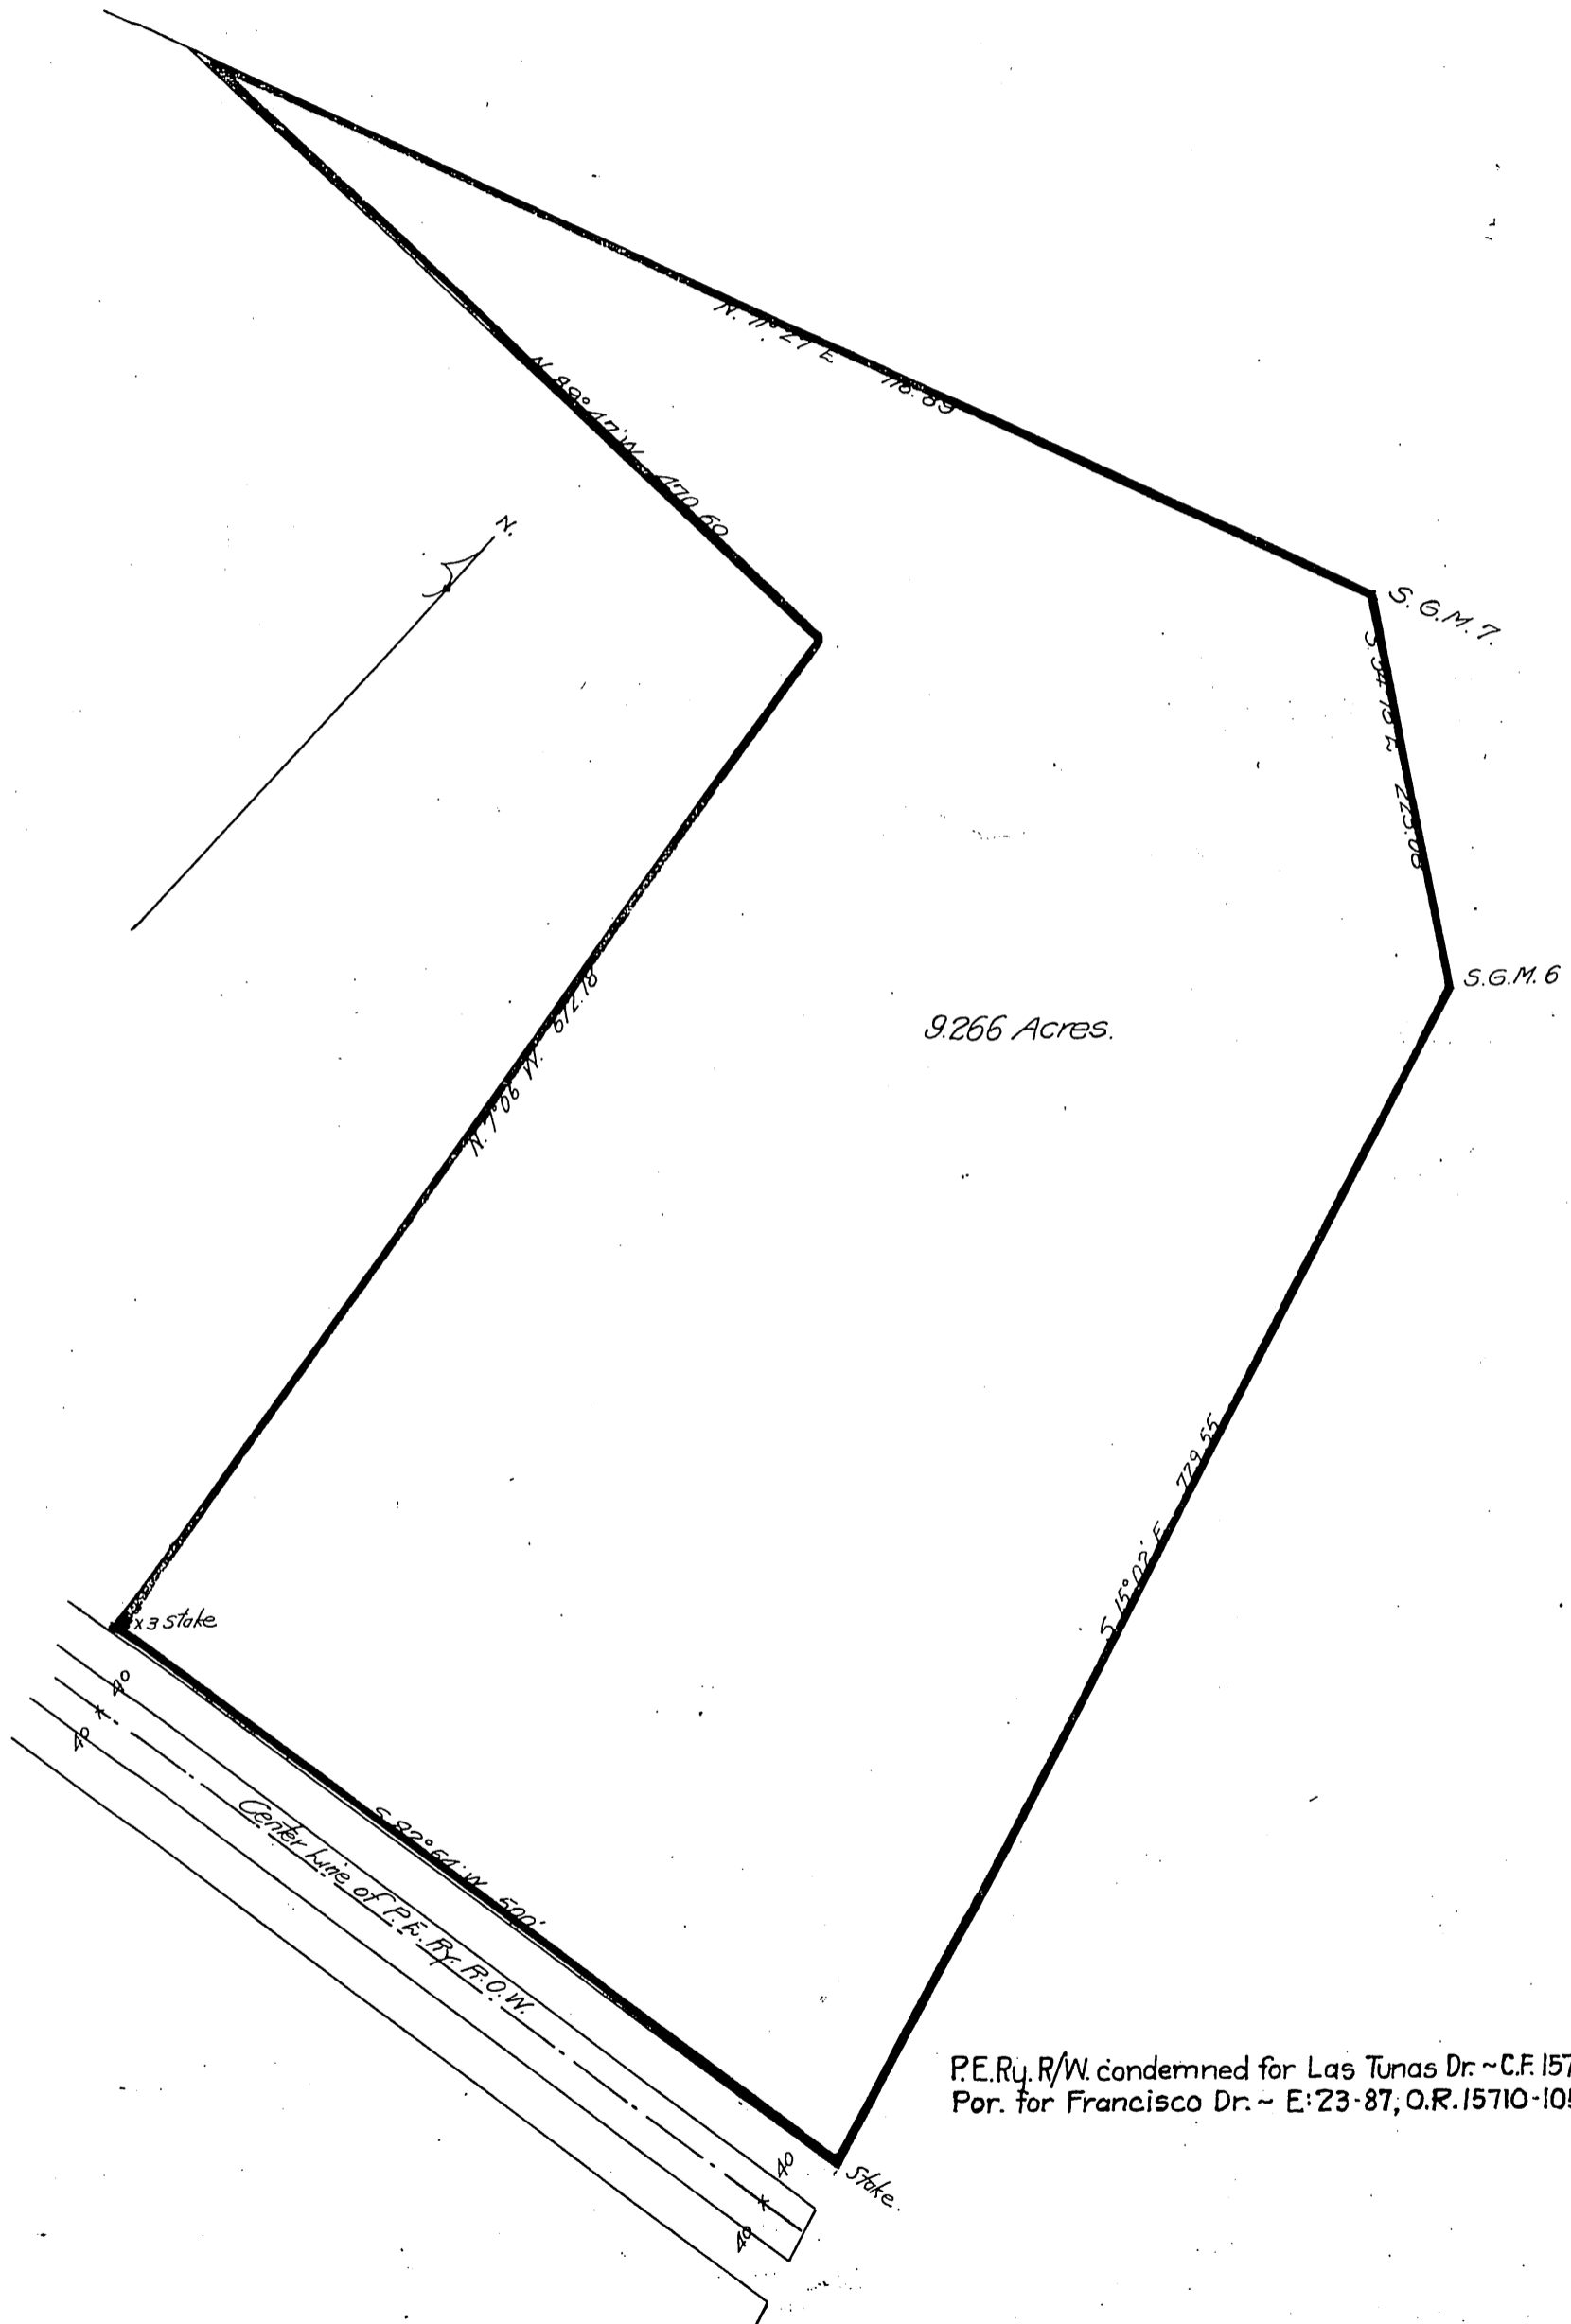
N. 11°27' E. 118.89

N. 89°47' W. 470.60

N.

S.G.M. 7.

S. 34°18' E. 223.08

S.G.M. 6

9.266 Acres.

N. 7°06' W. 672.18

S. 15°02' E. 779.55

x 3 Stake

40

40

Center Line of P.E. Ry. R.O.W.

S. 82°54' W. 500'

40

40

Stake.

P.E.Ry. R/W. condemned for Las Tunas Dr. ~ C.F. 157
Por. for Francisco Dr. ~ E: 23-87, O.R. 15710-10